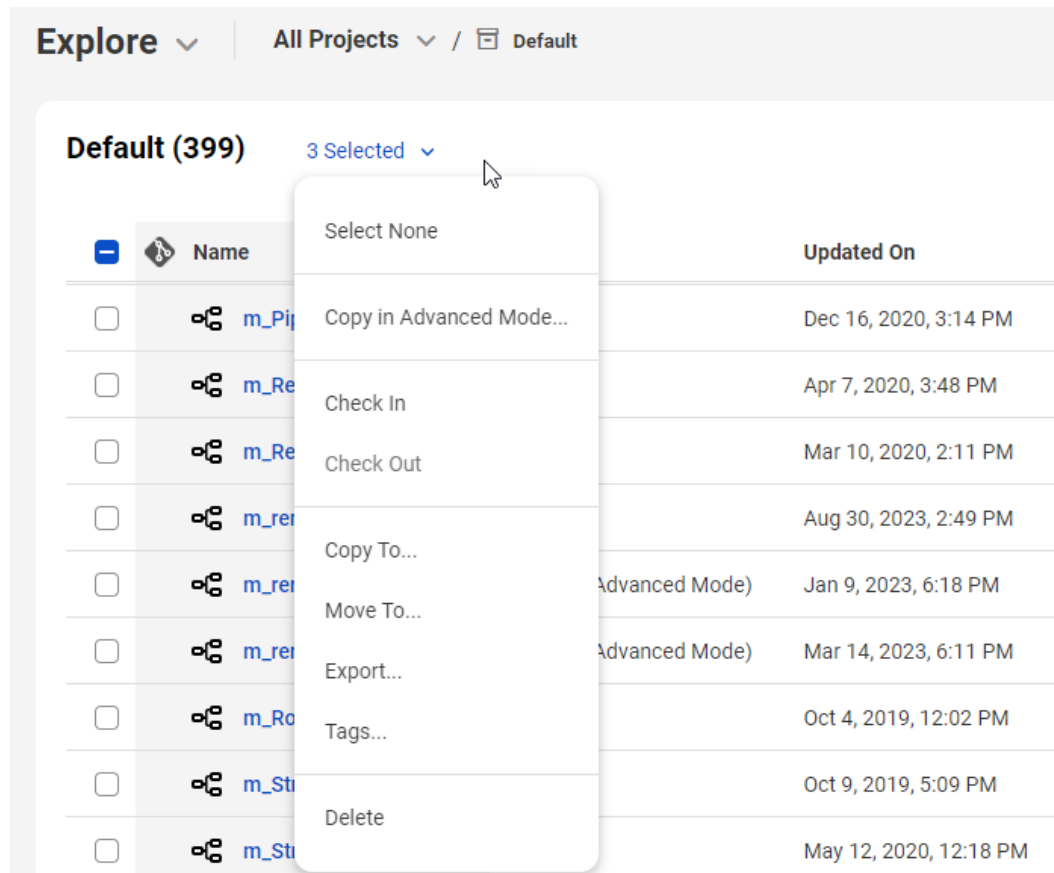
Explore All Projects / Default

Default (399) 3 Selected

Select None

Copy in Advanced Mode...

Check In

Check Out

Copy To...

Move To...

Export...

Tags...

Delete

| | Name | | Updated On |
|---|---|---|---|
| | m_Pi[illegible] | | Dec 16, 2020, 3:14 PM |
| | m_Re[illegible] | | Apr 7, 2020, 3:48 PM |
| | m_Re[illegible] | | Mar 10, 2020, 2:11 PM |
| | m_re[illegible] | | Aug 30, 2023, 2:49 PM |
| | m_re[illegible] | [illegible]Advanced Mode) | Jan 9, 2023, 6:18 PM |
| | m_re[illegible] | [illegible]Advanced Mode) | Mar 14, 2023, 6:11 PM |
| | m_Ro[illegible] | | Oct 4, 2019, 12:02 PM |
| | m_St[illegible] | | Oct 9, 2019, 5:09 PM |
| | m_St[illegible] | | May 12, 2020, 12:18 PM |